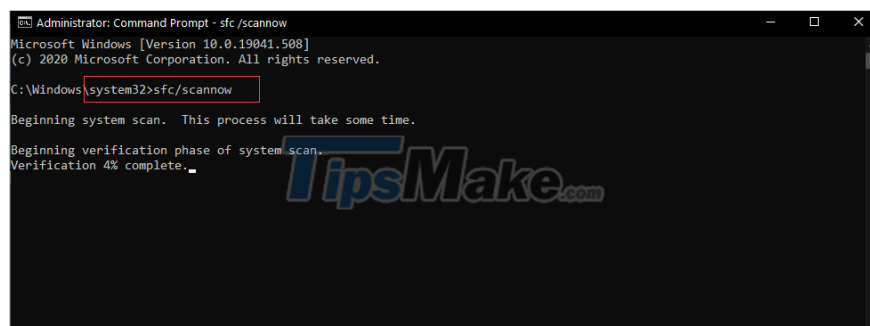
Administrator: Command Prompt - sfc /scannow

Microsoft Windows [Version 10.0.19041.508]
(c) 2020 Microsoft Corporation. All rights reserved.

C:\Windows\system32>sfc/scannow

Beginning system scan. This process will take some time.

Beginning verification phase of system scan.
Verification 4% complete.

TipsMake.com